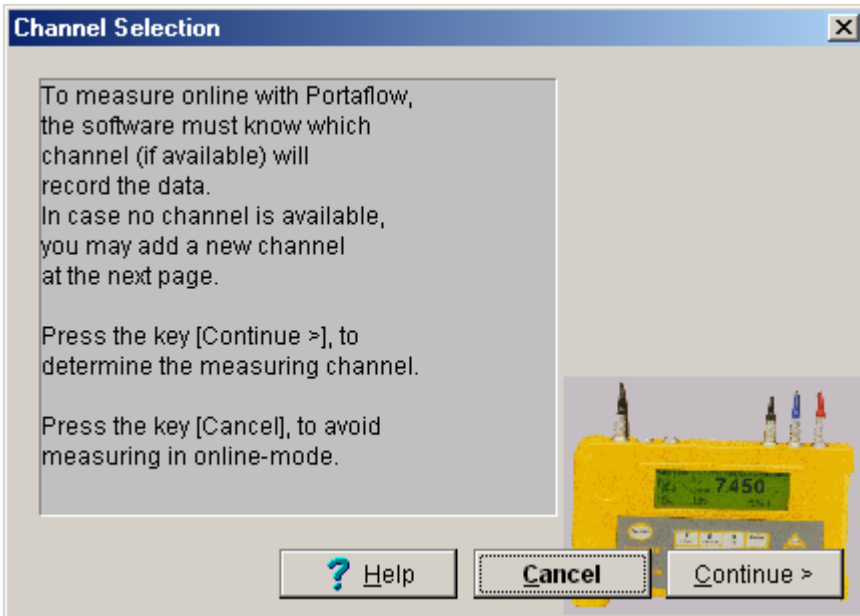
Channel Selection

To measure online with Portaflow, the software must know which channel (if available) will record the data.
In case no channel is available, you may add a new channel at the next page.

Press the key [Continue >], to determine the measuring channel.

Press the key [Cancel], to avoid measuring in online-mode.

7.450

? Help

Cancel

Continue >